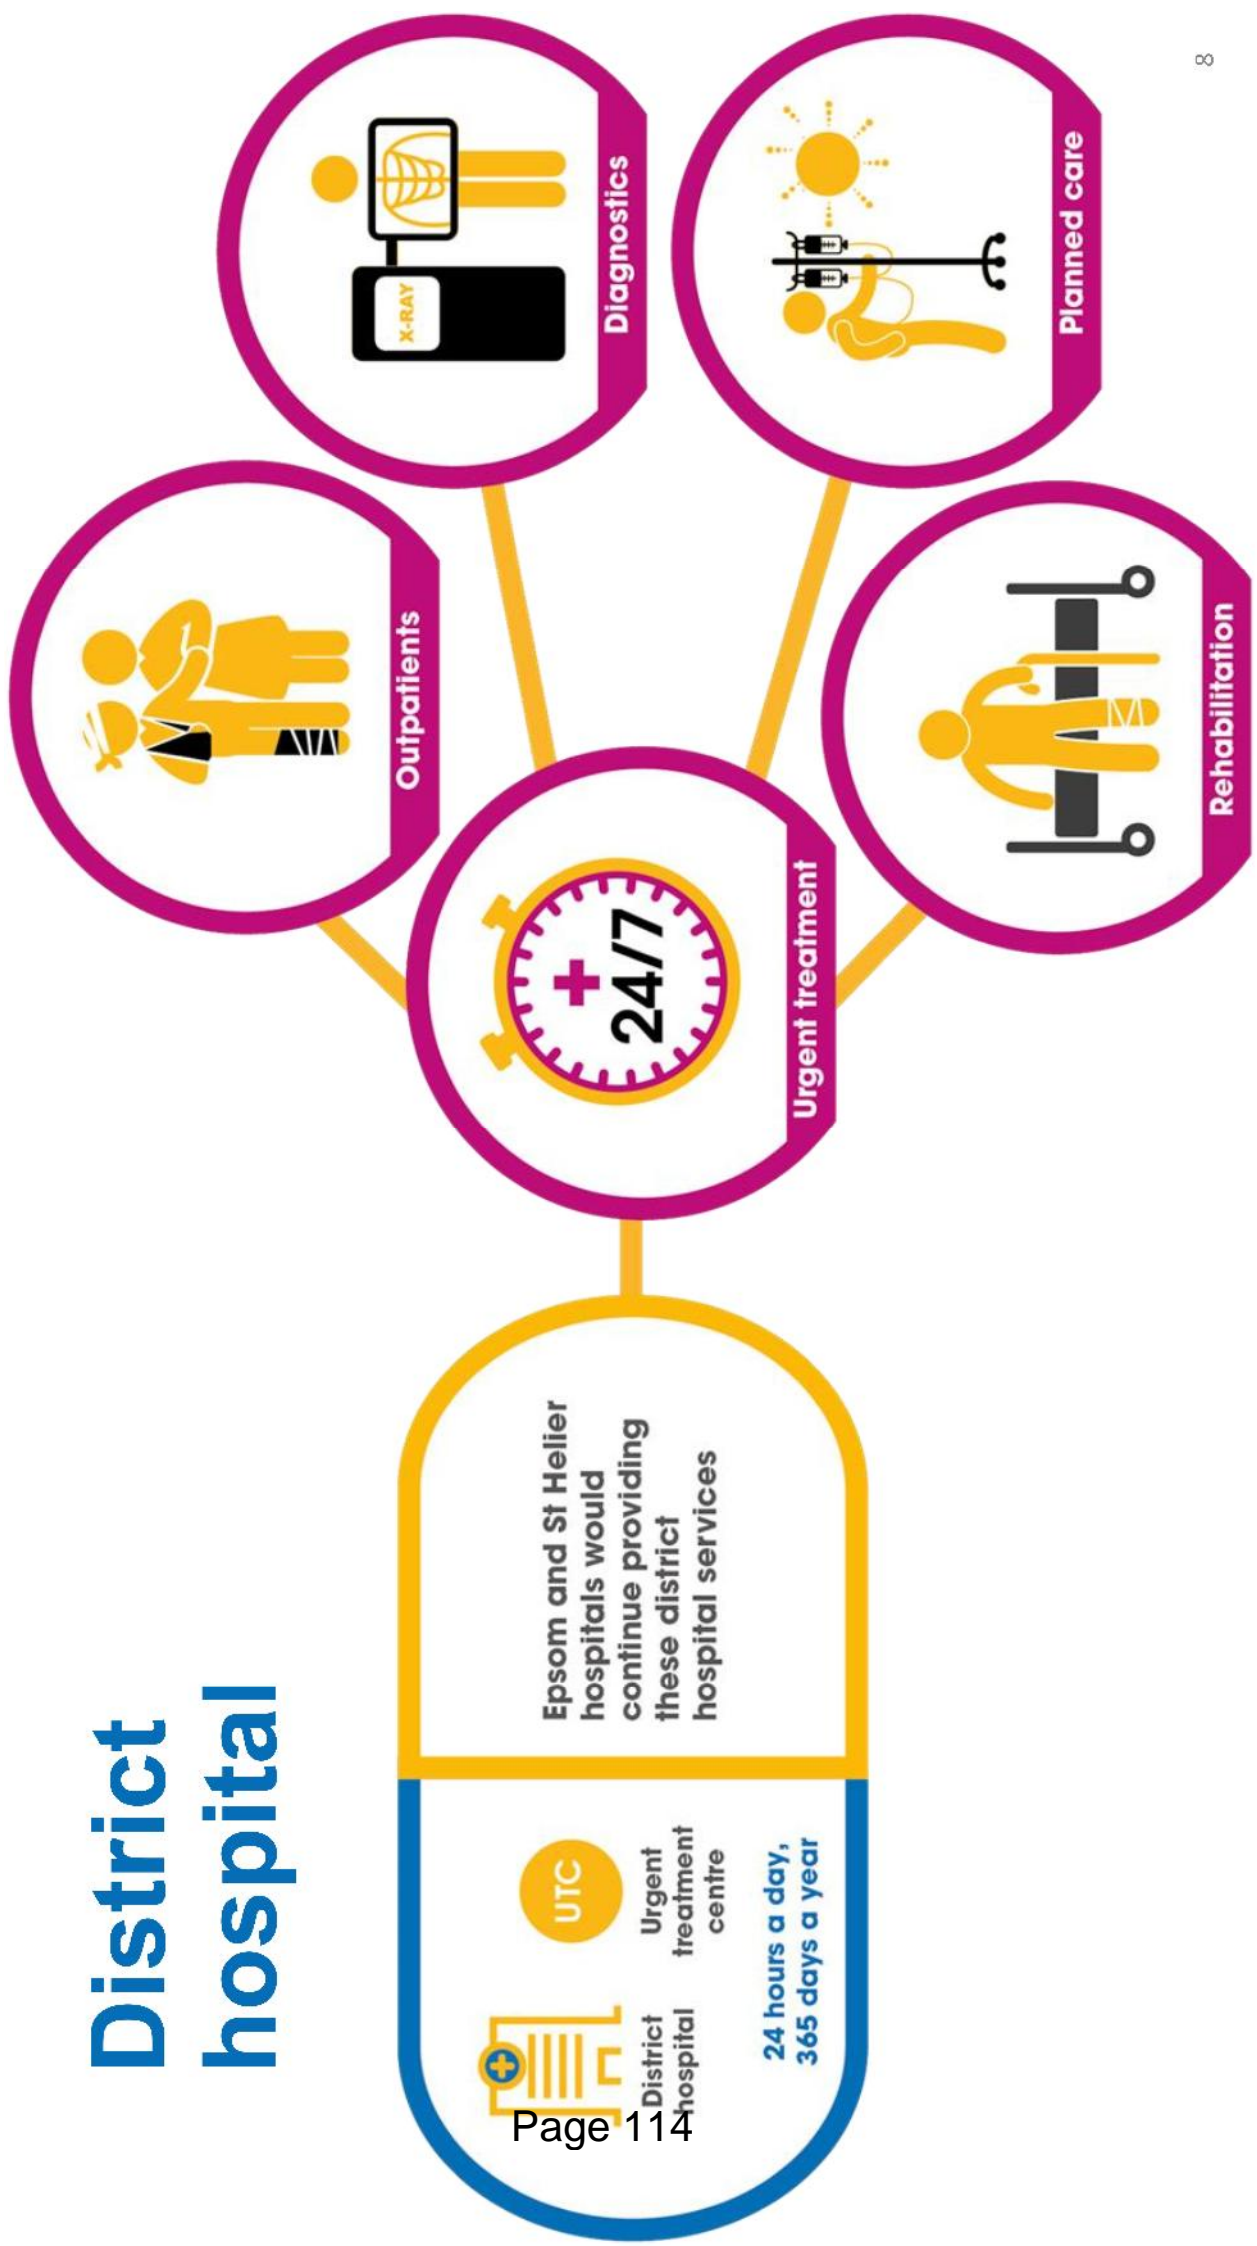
District hospital

District hospital

UTC

Urgent treatment centre

24 hours a day, 365 days a year

Epsom and St Helier hospitals would continue providing these district hospital services

24/7

Urgent treatment

Outpatients

X-RAY

Diagnostics

Planned care

Rehabilitation

8

Page 114